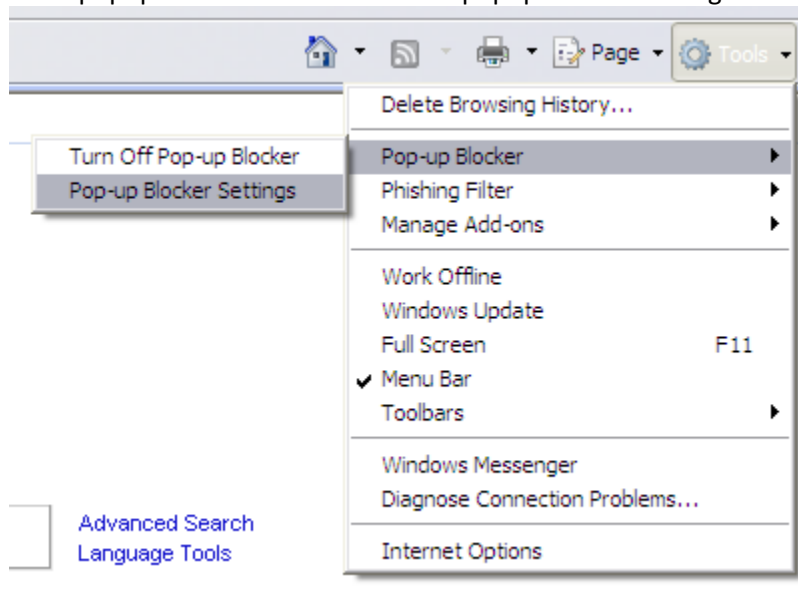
Page Tools

Delete Browsing History...

Turn Off Pop-up Blocker
Pop-up Blocker Settings

Pop-up Blocker
Phishing Filter
Manage Add-ons

Work Offline
Windows Update
Full Screen F11
Menu Bar
Toolbars

Windows Messenger
Diagnose Connection Problems...

Internet Options

Advanced Search
Language Tools